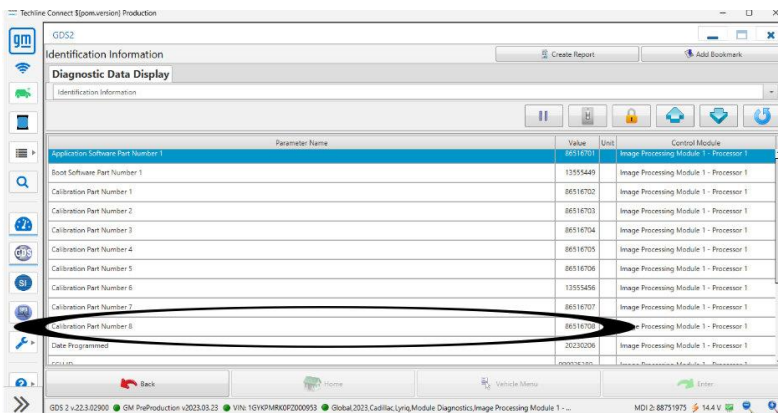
Techline Connect ${pom.version} Production

gm

GDS2

Identification Information

Create Report

Add Bookmark

Diagnostic Data Display

Identification Information

| Parameter Name | Value | Unit | Control Module |
|---|---|---|---|
| Application Software Part Number 1 | 86516701 | | Image Processing Module 1 - Processor 1 |
| Boot Software Part Number 1 | 13555449 | | Image Processing Module 1 - Processor 1 |
| Calibration Part Number 1 | 86516702 | | Image Processing Module 1 - Processor 1 |
| Calibration Part Number 2 | 86516703 | | Image Processing Module 1 - Processor 1 |
| Calibration Part Number 3 | 86516704 | | Image Processing Module 1 - Processor 1 |
| Calibration Part Number 4 | 86516705 | | Image Processing Module 1 - Processor 1 |
| Calibration Part Number 5 | 86516706 | | Image Processing Module 1 - Processor 1 |
| Calibration Part Number 6 | 13555456 | | Image Processing Module 1 - Processor 1 |
| Calibration Part Number 7 | 86516707 | | Image Processing Module 1 - Processor 1 |
| Calibration Part Number 8 | 86516708 | | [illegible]e Processing Module 1 - Processor 1 |
| Date Programmed | 20230206 | | Image Processing Module 1 - Processor 1 |
| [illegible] | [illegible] | | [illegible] |

Back

Home

Vehicle Menu

Enter

GDS 2 v.22.3.02900 GM PreProduction v2023.03.23 VIN: 1GYKPMRK0PZ000953 Global,2023,Cadillac,Lyriq,Module Diagnostics,Image Processing Module 1 - ...

MDI 2: 88751975 14.4 V